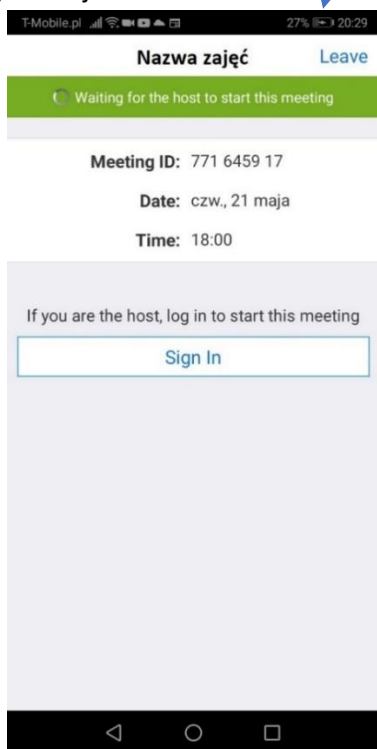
T-Mobile.pl 27% 20:29

Nazwa zajęć
Leave

Waiting for the host to start this meeting

Meeting ID: 771 6459 17

Date: czw., 21 maja

Time: 18:00

If you are the host, log in to start this meeting

Sign In